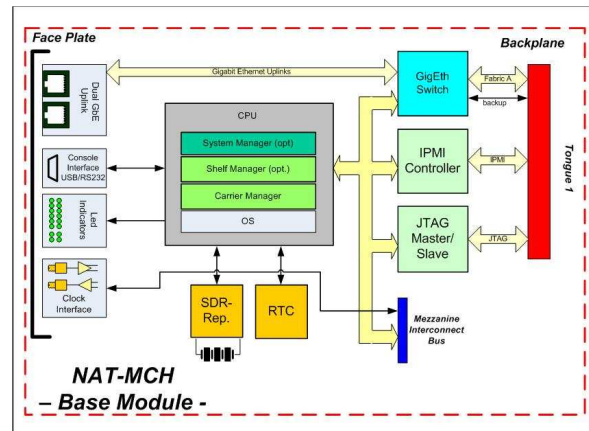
Face Plate

Backplane

Dual GbE Uplink

Gigabit Ethernet Uplinks

GigEth Switch

Fabric A

backup

Console Interface USB/RS232

CPU

System Manager (opt)

Shelf Manager (opt.)

Carrier Manager

OS

IPMI Controller

IPMI

Tongue 1

Led Indicators

JTAG Master/ Slave

JTAG

Clock Interface

SDR-Rep.

RTC

Mezzanine Interconnect Bus

NAT-MCH
– Base Module -